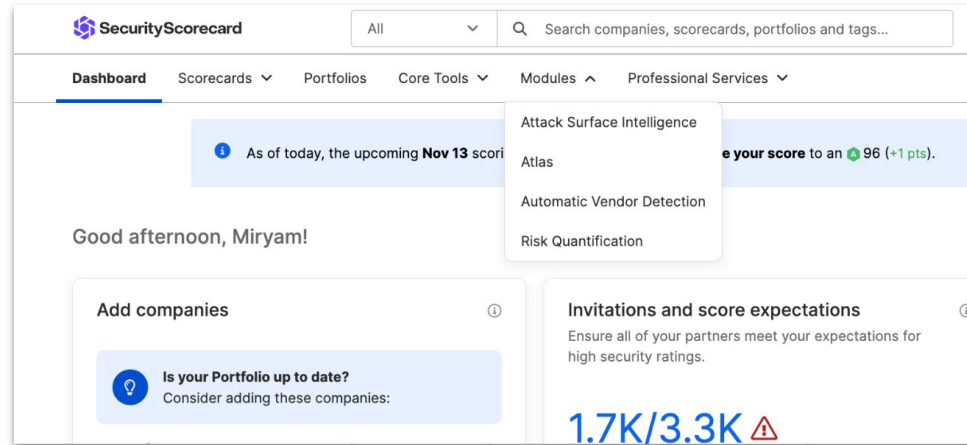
SecurityScorecard

All

Search companies, scorecards, portfolios and tags...

Dashboard Scorecards Portfolios Core Tools Modules Professional Services

Attack Surface Intelligence
Atlas
Automatic Vendor Detection
Risk Quantification

As of today, the upcoming **Nov 13** scori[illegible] e your score to an A 96 (+1 pts).

Good afternoon, Miryam!

Add companies

Is your Portfolio up to date?
Consider adding these companies:

Invitations and score expectations

Ensure all of your partners meet your expectations for high security ratings.

1.7K/3.3K